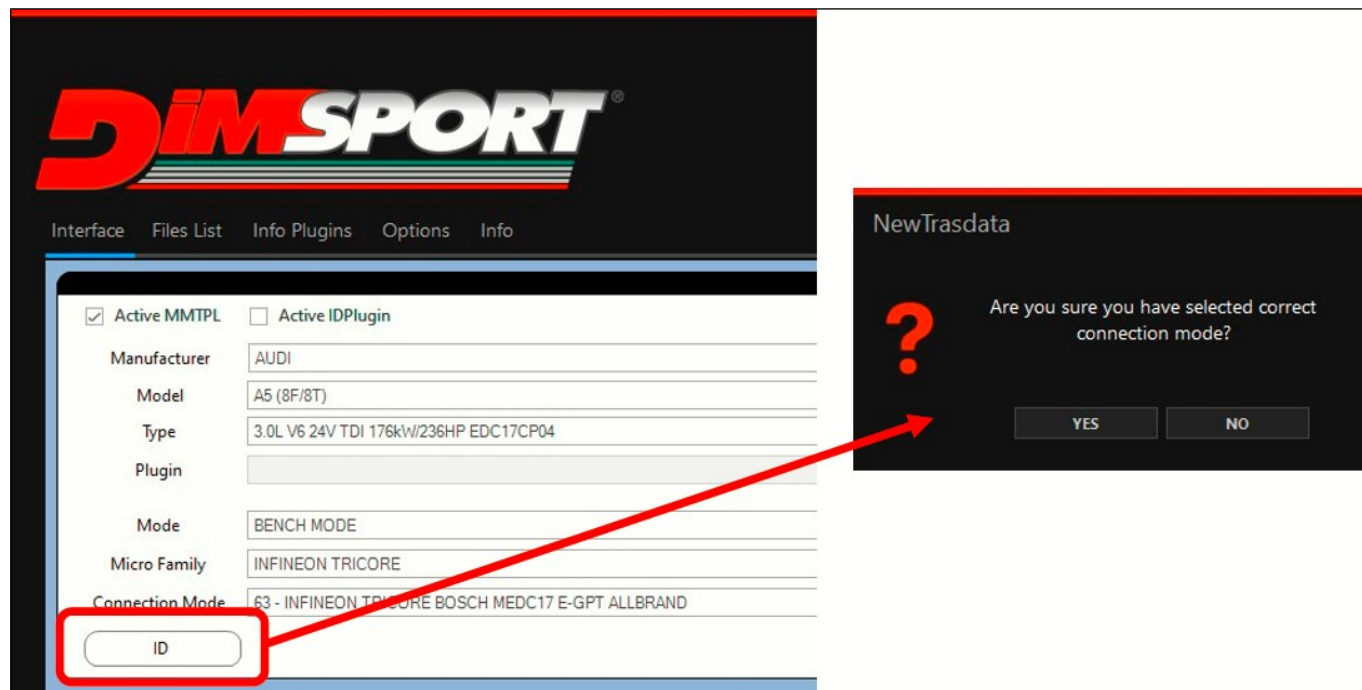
DiMSPORT®

Interface Files List Info Plugins Options Info

Active MMTPL Active IDPlugin

| Manufacturer | AUDI |
|---|---|
| Model | A5 (8F/8T) |
| Type | 3.0L V6 24V TDI 176kW/236HP EDC17CP04 |
| Plugin | |
| Mode | BENCH MODE |
| Micro Family | INFINEON TRICORE |
| Connection Mode | 63 - INFINEON TRICORE BOSCH MEDC17 E-GPT ALLBRAND |

ID

NewTrasdata

?

Are you sure you have selected correct connection mode?

YES NO